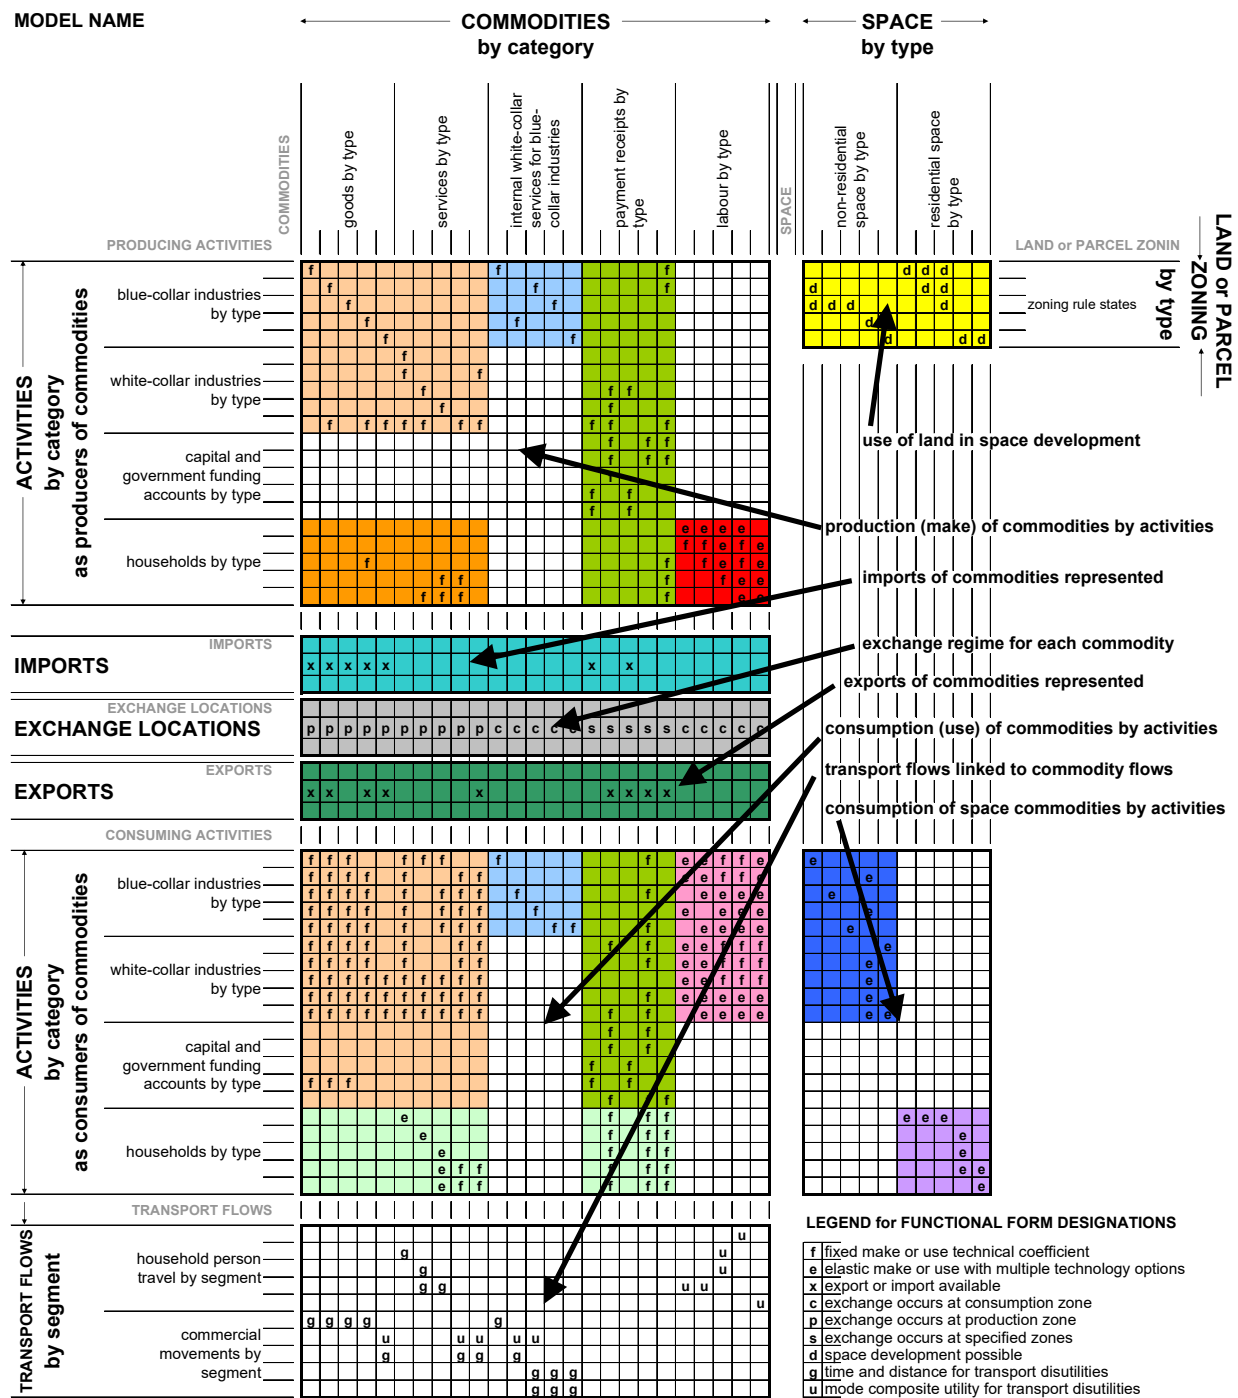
MODEL NAME

COMMODITIES by category

SPACE by type

COMMODITIES

goods by type

services by type

internal white-collar services for blue-collar industries

payment receipts by type

labour by type

SPACE

non-residential space by type

residential space by type

PRODUCING ACTIVITIES

LAND or PARCEL ZONIN

LAND or PARCEL ZONING by type

zoning rule states

ACTIVITIES by category as producers of commodities

blue-collar industries by type

white-collar industries by type

capital and government funding accounts by type

households by type

use of land in space development

production (make) of commodities by activities

imports of commodities represented

exchange regime for each commodity

exports of commodities represented

consumption (use) of commodities by activities

transport flows linked to commodity flows

consumption of space commodities by activities

IMPORTS

IMPORTS

EXCHANGE LOCATIONS

EXCHANGE LOCATIONS

EXPORTS

EXPORTS

CONSUMING ACTIVITIES

ACTIVITIES by category as consumers of commodities

blue-collar industries by type

white-collar industries by type

capital and government funding accounts by type

households by type

TRANSPORT FLOWS

TRANSPORT FLOWS by segment

household person travel by segment

commercial movements by segment

LEGEND for FUNCTIONAL FORM DESIGNATIONS

f fixed make or use technical coefficient
e elastic make or use with multiple technology options
x export or import available
c exchange occurs at consumption zone
p exchange occurs at production zone
s exchange occurs at specified zones
d space development possible
g time and distance for transport disutilities
u mode composite utility for transport disutilities